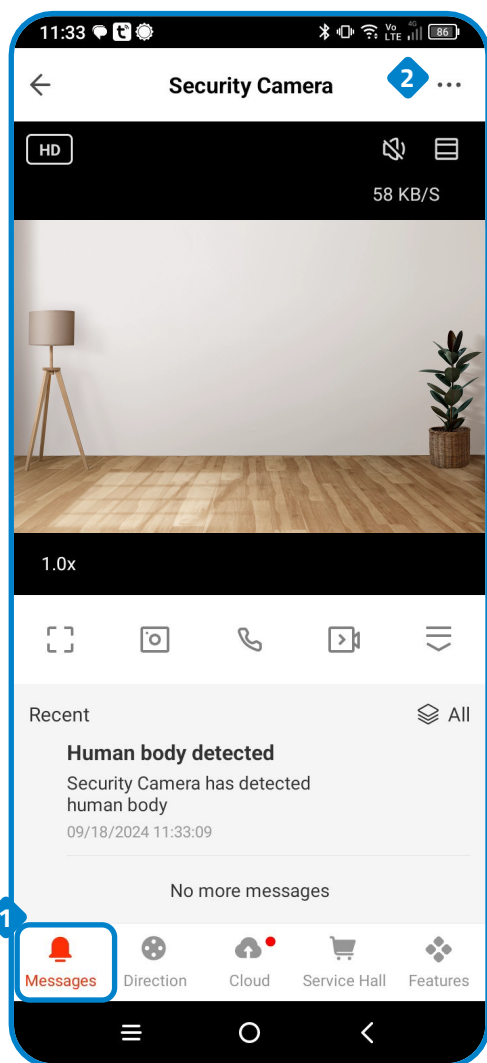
11:33

Vo LTE 4G 86

Security Camera

2

HD

58 KB/S

1.0x

Recent

All

Human body detected

Security Camera has detected human body

09/18/2024 11:33:09

No more messages

1

Messages

Direction

Cloud

Service Hall

Features